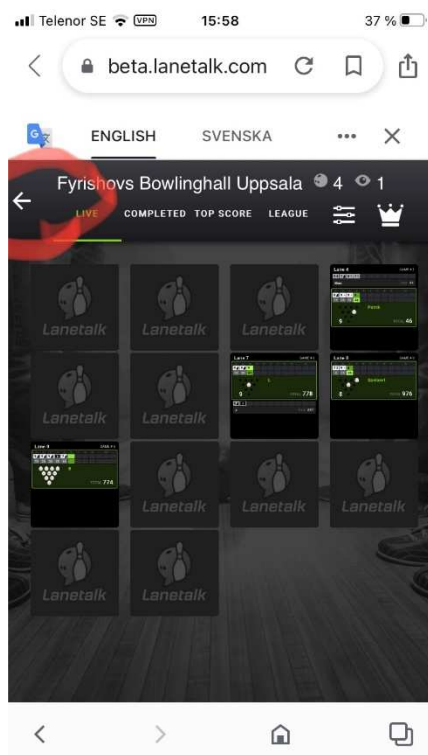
Telenor SE VPN 15:58 37 %

beta.lanetalk.com

ENGLISH SVENSKA ••• ✕

Fyrishovs Bowlinghall Uppsala 4 1

LIVE COMPLETED TOP SCORE LEAGUE

Lanetalk Lanetalk Lanetalk

Lane 4

Patrik

46

Lanetalk Lanetalk

Lane 7

778

Lane 8

Gustavo1

976

Lane 9

774

Lanetalk Lanetalk Lanetalk

Lanetalk Lanetalk